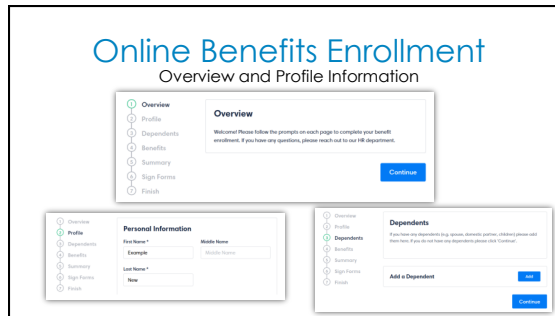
Online Benefits Enrollment
Overview and Profile Information

1 Overview
2 Profile
3 Dependents
4 Benefits
5 Summary
6 Sign Forms
7 Finish

Overview

Welcome! Please follow the prompts on each page to complete your benefit enrollment. If you have any questions, please reach out to our HR department.

Continue

Overview
2 Profile
3 Dependents
4 Benefits
5 Summary
6 Sign Forms
7 Finish

Personal Information

First Name *
Example

Middle Name
Middle Name

Last Name *
Now

Overview
Profile
3 Dependents
4 Benefits
5 Summary
6 Sign Forms
7 Finish

Dependents

If you have any dependents (e.g. spouse, domestic partner, children) please add them here. If you do not have any dependents please click 'Continue'.

Add a Dependent

Add

Continue